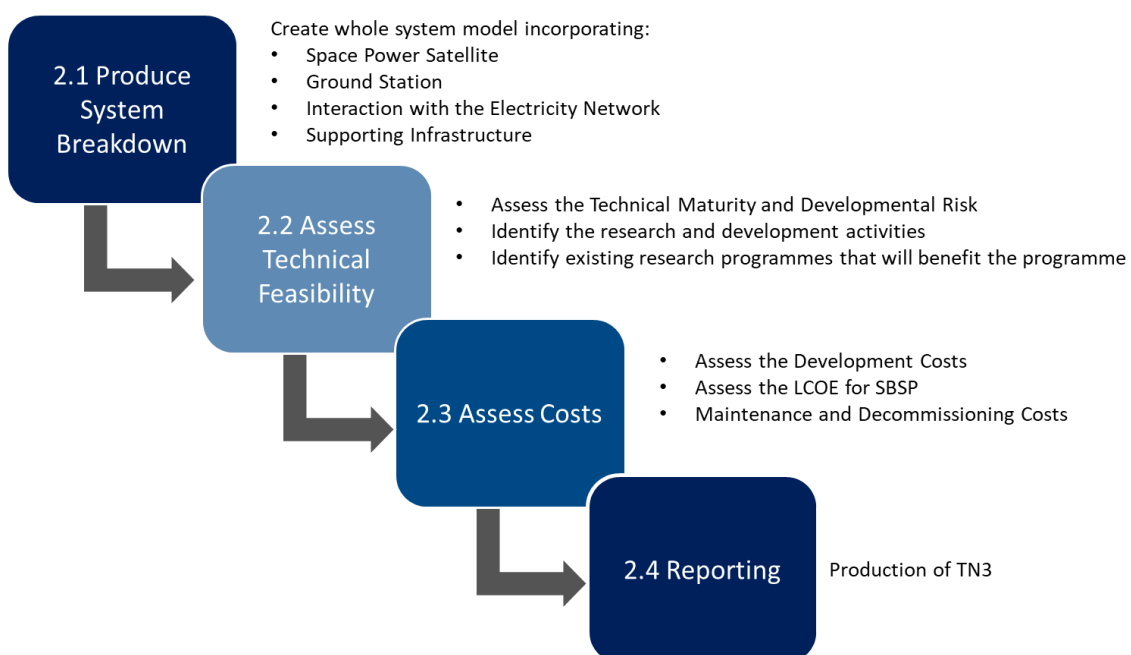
2.1 Produce System Breakdown

Create whole system model incorporating:
- Space Power Satellite
- Ground Station
- Interaction with the Electricity Network
- Supporting Infrastructure

2.2 Assess Technical Feasibility

- Assess the Technical Maturity and Developmental Risk
- Identify the research and development activities
- Identify existing research programmes that will benefit the programme

2.3 Assess Costs

- Assess the Development Costs
- Assess the LCOE for SBSP
- Maintenance and Decommissioning Costs

2.4 Reporting

Production of TN3